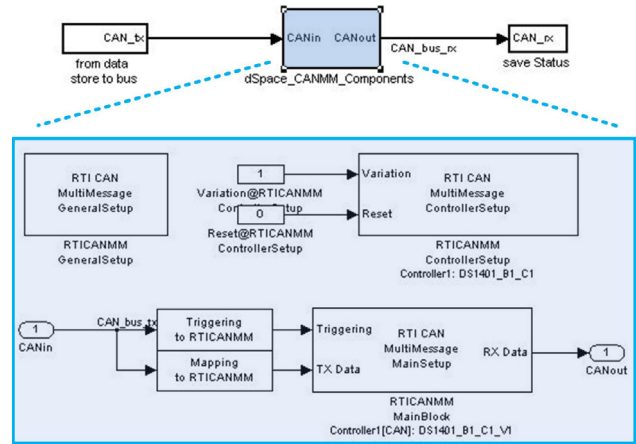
CAN_tx
from data store to bus

CANin CANout
dSpace_CANMM_Components

CAN_bus_rx

CAN_rx
save Status

RTI CAN MultiMessage GeneralSetup

RTICANMM GeneralSetup

1
Variation@RTICANMM ControllerSetup

0
Reset@RTICANMM ControllerSetup

Variation
Reset

RTI CAN MultiMessage ControllerSetup

RTICANMM ControllerSetup
Controller1: DS1401_B1_C1

1
CANin

CAN_bus_tx

Triggering to RTICANMM

Mapping to RTICANMM

Triggering
TX Data

RTI CAN MultiMessage MainSetup

RX Data

1
CANout

RTICANMM MainBlock
Controller1[CAN]: DS1401_B1_C1_V1